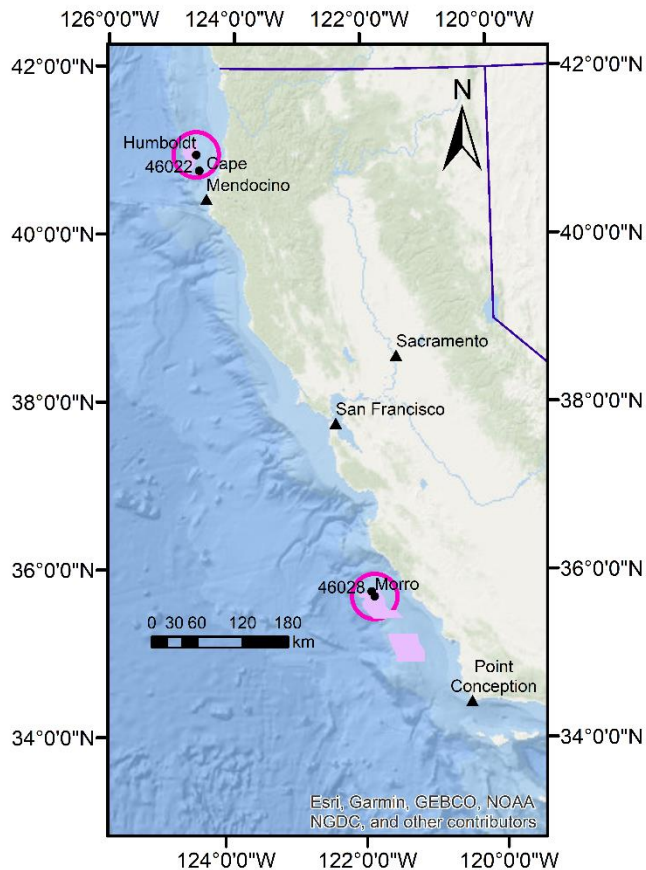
126°0'0"W 124°0'0"W 122°0'0"W 120°0'0"W

42°0'0"N 42°0'0"N

N

Humboldt
46022
Cape
Mendocino

40°0'0"N 40°0'0"N

Sacramento

38°0'0"N 38°0'0"N

San Francisco

36°0'0"N 36°0'0"N

46028
Morro

0 30 60 120 180
km

Point
Conception

34°0'0"N 34°0'0"N

Esri, Garmin, GEBCO, NOAA NGDC, and other contributors

124°0'0"W 122°0'0"W 120°0'0"W